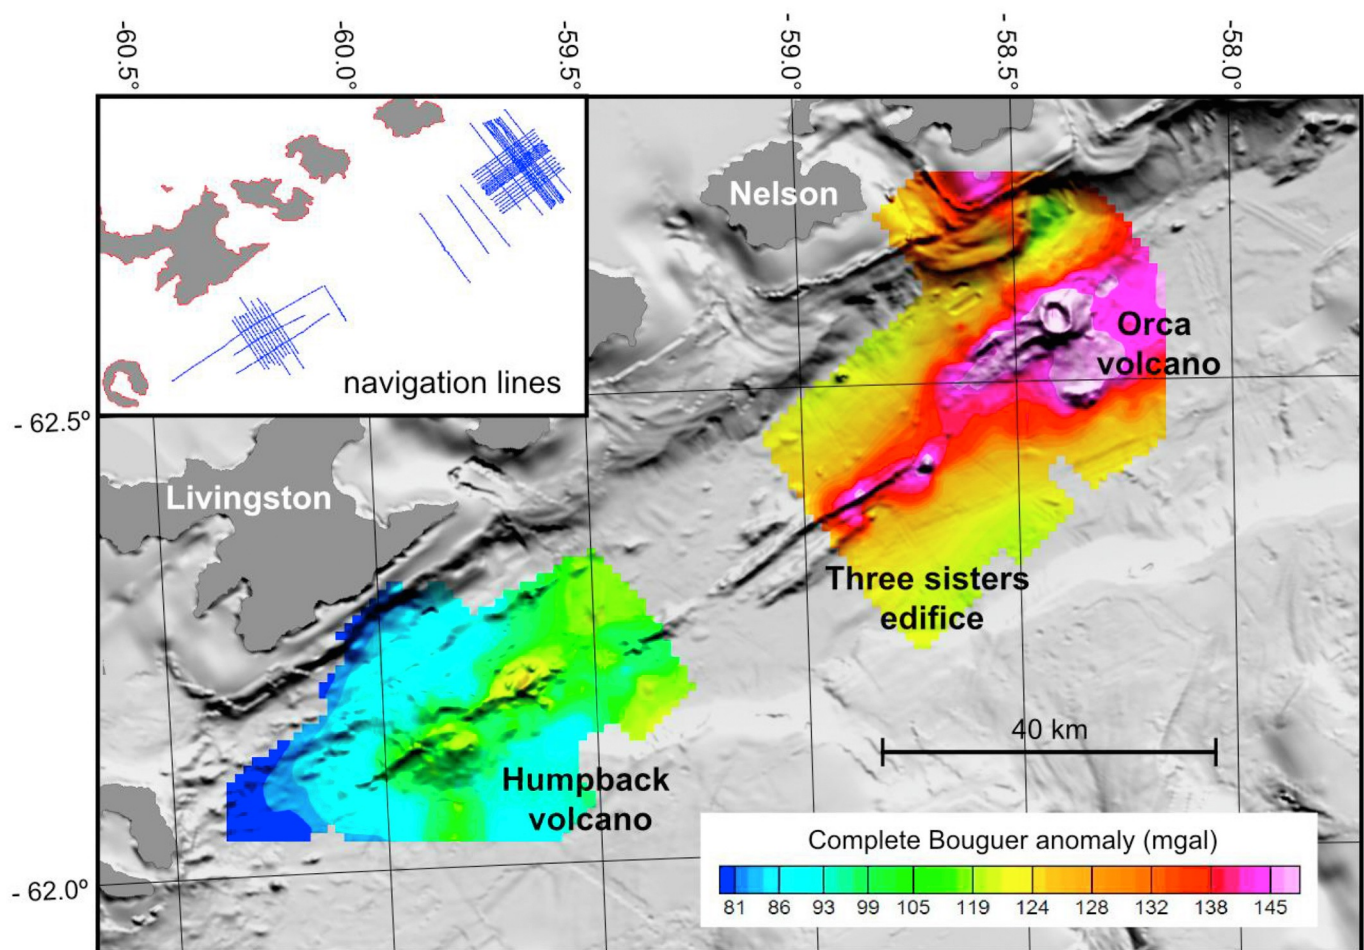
-60.5°
-60.0°
-59.5°
-59.0°
-58.5°
-58.0°

navigation lines

Nelson

Orca volcano

- 62.5°

Livingston

Three sisters edifice

40 km

Humpback volcano

Complete Bouguer anomaly (mgal)

81 86 93 99 105 119 124 128 132 138 145

- 62.0°